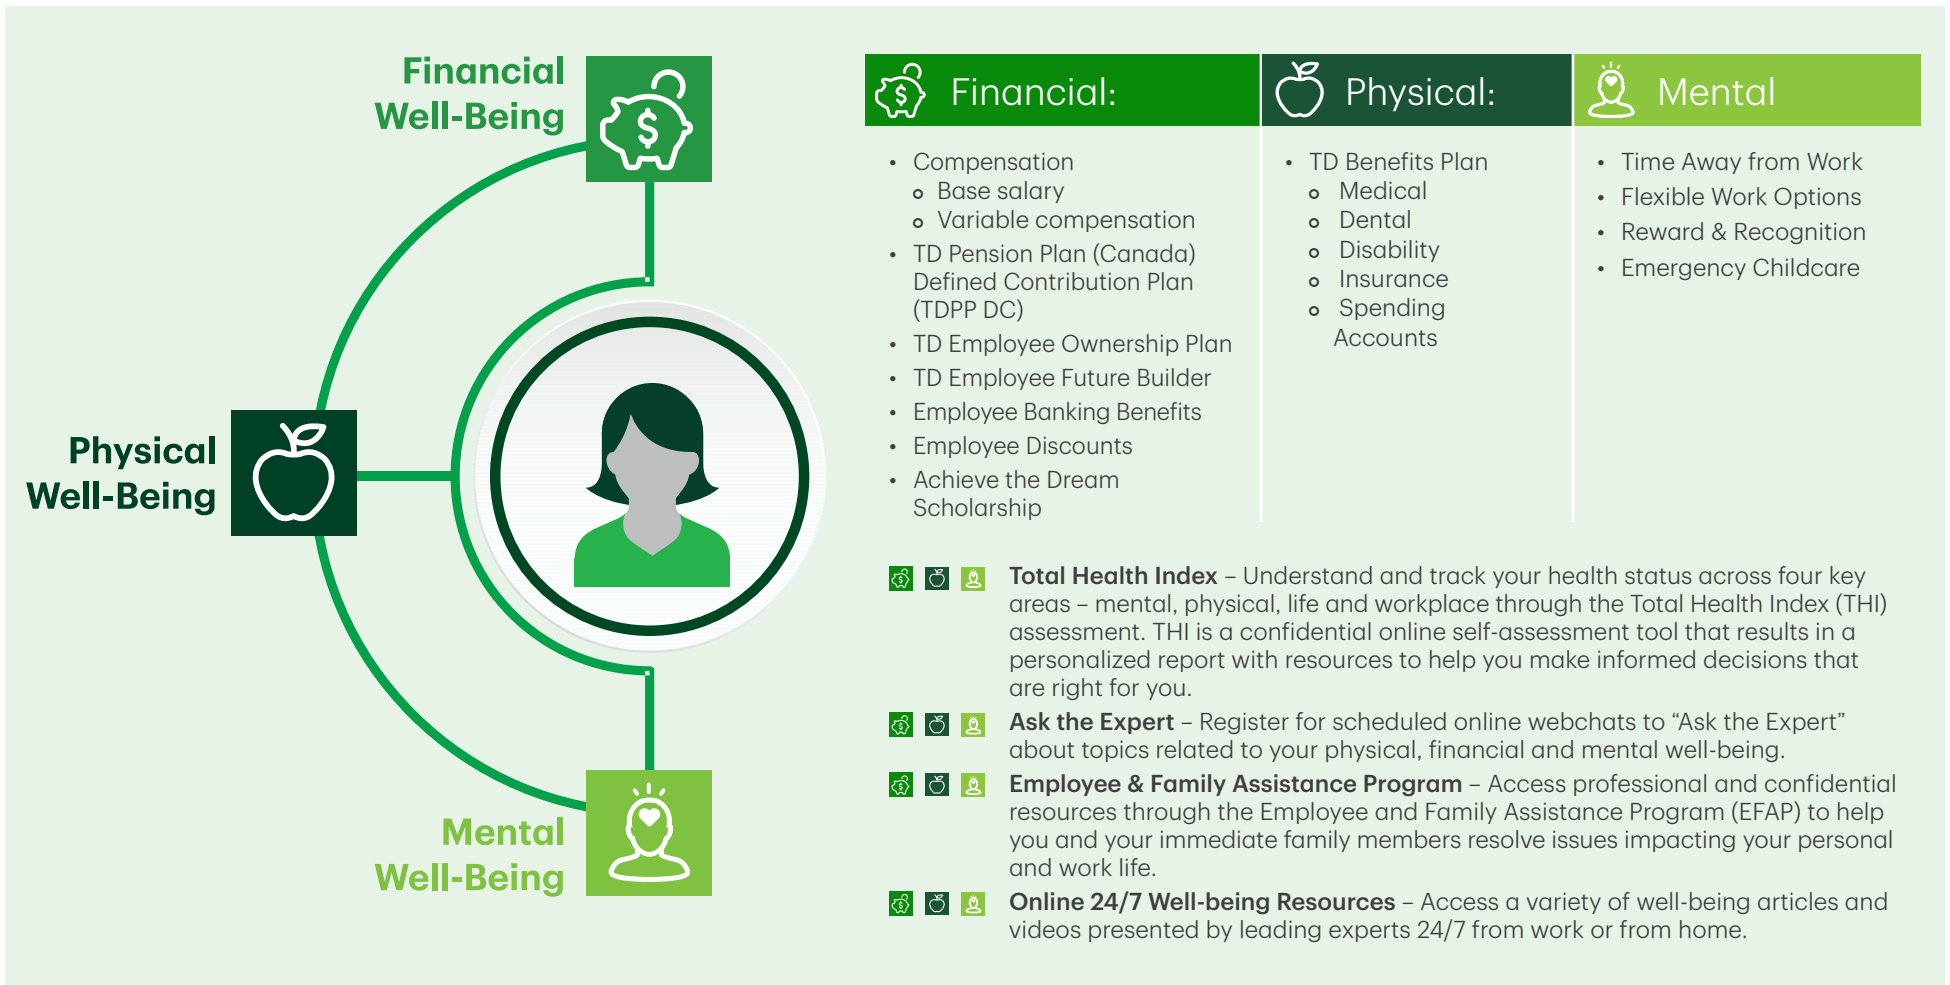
Financial Well-Being

Physical Well-Being

Mental Well-Being

| Financial: | Physical: | Mental |
|---|---|---|
| • Compensation<br>o Base salary<br>o Variable compensation<br>• TD Pension Plan (Canada) Defined Contribution Plan (TDPP DC)<br>• TD Employee Ownership Plan<br>• TD Employee Future Builder<br>• Employee Banking Benefits<br>• Employee Discounts<br>• Achieve the Dream Scholarship | • TD Benefits Plan<br>o Medical<br>o Dental<br>o Disability<br>o Insurance<br>o Spending Accounts | • Time Away from Work<br>• Flexible Work Options<br>• Reward & Recognition<br>• Emergency Childcare |

**Total Health Index** – Understand and track your health status across four key areas – mental, physical, life and workplace through the Total Health Index (THI) assessment. THI is a confidential online self-assessment tool that results in a personalized report with resources to help you make informed decisions that are right for you.

**Ask the Expert** – Register for scheduled online webchats to “Ask the Expert” about topics related to your physical, financial and mental well-being.

**Employee & Family Assistance Program** – Access professional and confidential resources through the Employee and Family Assistance Program (EFAP) to help you and your immediate family members resolve issues impacting your personal and work life.

**Online 24/7 Well-being Resources** – Access a variety of well-being articles and videos presented by leading experts 24/7 from work or from home.